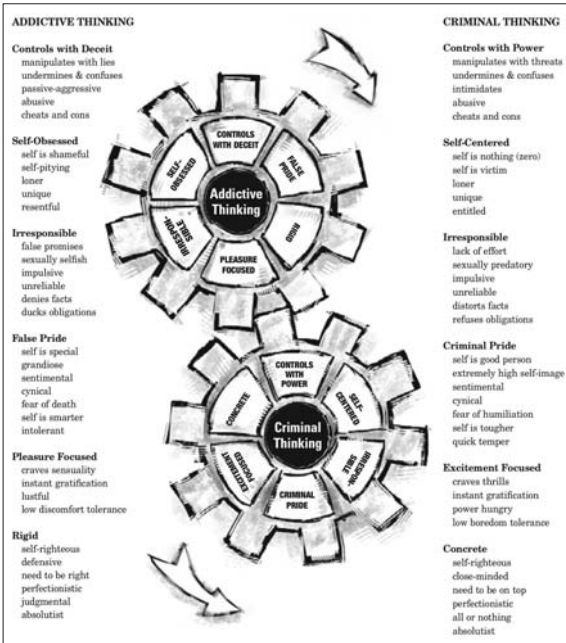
ADDICTIVE THINKING

Controls with Deceit
manipulates with lies
undermines & confuses
passive-aggressive
abusive
cheats and cons

Self-Obsessed
self is shameful
self-pitying
loner
unique
resentful

Irresponsible
false promises
sexually selfish
impulsive
unreliable
denies facts
ducks obligations

False Pride
self is special
grandiose
sentimental
cynical
fear of death
self is smarter
intolerant

Pleasure Focused
craves sensuality
instant gratification
lustful
low discomfort tolerance

Rigid
self-righteous
defensive
need to be right
perfectionistic
judgmental
absolutist

CONTROLS WITH DECEIT
FALSE PRIDE
RIGID
PLEASURE FOCUSED
IRRESPON-SIBLE
SELF-OBSESSED
Addictive Thinking

CONTROLS WITH POWER
SELF-CENTERED
IRRESPON-SIBLE
CRIMINAL PRIDE
EXCITEMENT FOCUSED
CONCRETE
Criminal Thinking

CRIMINAL THINKING

Controls with Power
manipulates with threats
undermines & confuses
intimidates
abusive
cheats and cons

Self-Centered
self is nothing (zero)
self is victim
loner
unique
entitled

Irresponsible
lack of effort
sexually predatory
impulsive
unreliable
distorts facts
refuses obligations

Criminal Pride
self is good person
extremely high self-image
sentimental
cynical
fear of humiliation
self is tougher
quick temper

Excitement Focused
craves thrills
instant gratification
power hungry
low boredom tolerance

Concrete
self-righteous
close-minded
need to be on top
perfectionistic
all or nothing
absolutist